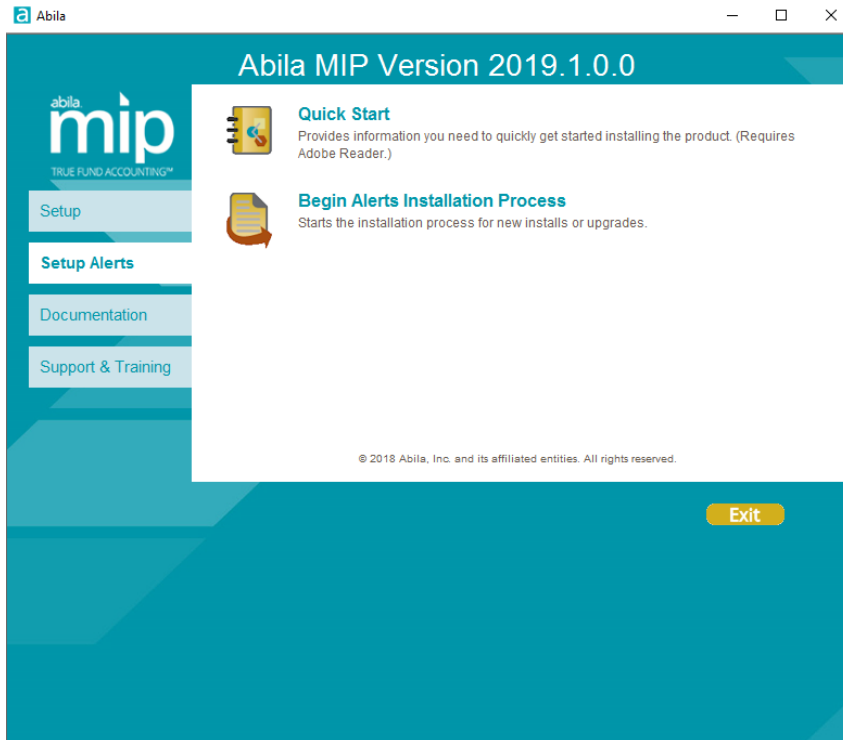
Abila

Abila MIP Version 2019.1.0.0

abila mip TRUE FUND ACCOUNTING™

Setup

Setup Alerts

Documentation

Support & Training

Quick Start
Provides information you need to quickly get started installing the product. (Requires Adobe Reader.)

Begin Alerts Installation Process
Starts the installation process for new installs or upgrades.

© 2018 Abila, Inc. and its affiliated entities. All rights reserved.

Exit